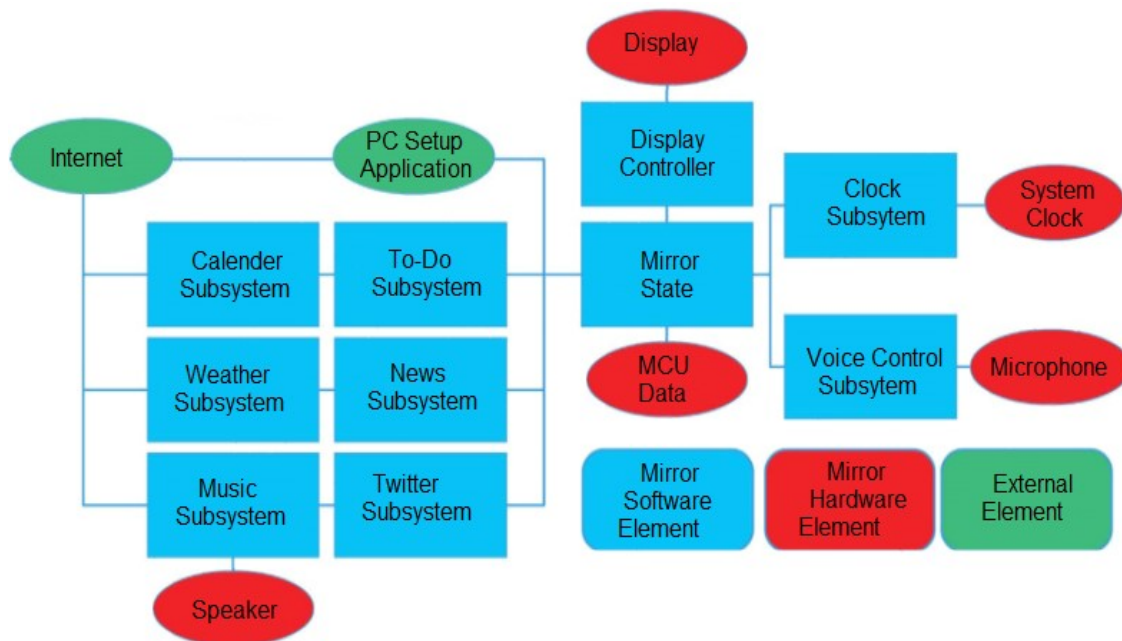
Display

Internet

PC Setup Application

Display Controller

Clock Subsytem

System Clock

Calender Subsystem

To-Do Subsystem

Mirror State

Weather Subsystem

News Subsystem

MCU Data

Voice Control Subsytem

Microphone

Music Subsystem

Twitter Subsystem

Mirror Software Element

Mirror Hardware Element

External Element

Speaker